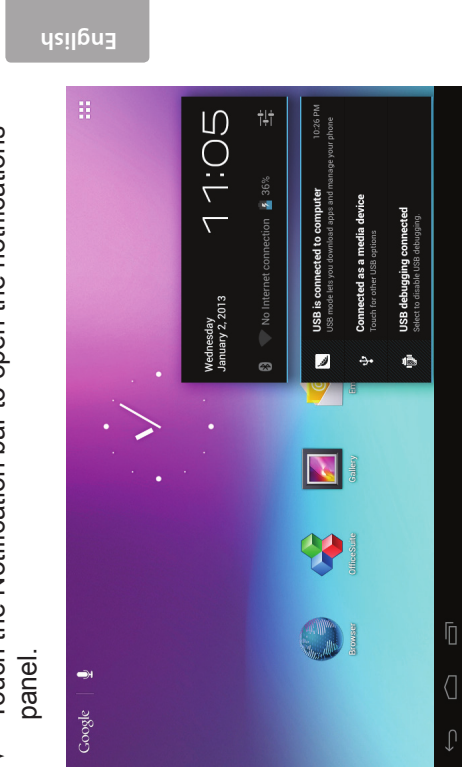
English

Touch the Notification bar to open the notifications panel.

Google

Wednesday
January 2, 2013

11:05

No Internet connection 36%

USB is connected to computer
USB mode lets you download apps and manage your phone
10:26 PM

Connected as a media device
Touch for other USB options

USB debugging connected
Select to disable USB debugging

Browser
OfficeSuite
Gallery
Em